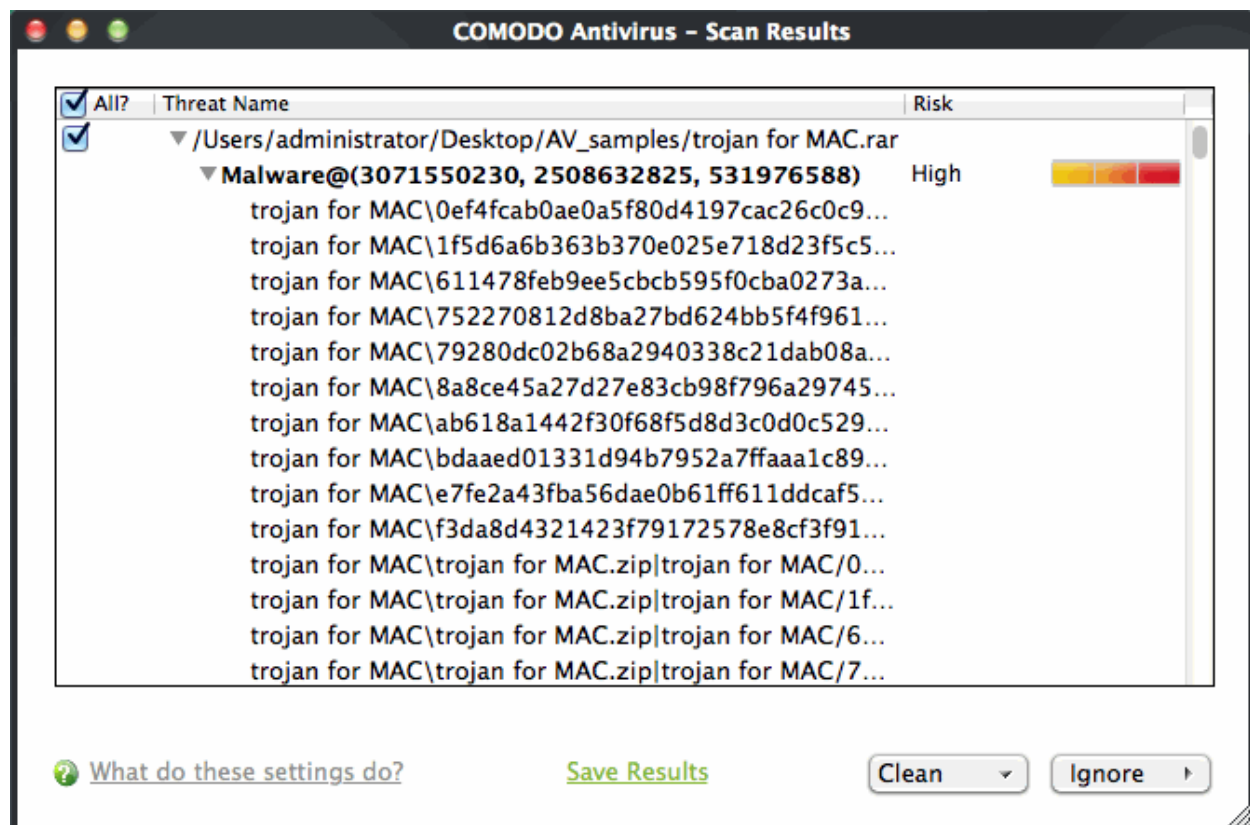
COMODO Antivirus - Scan Results

| All? | Threat Name | Risk |
|---|---|---|
| | /Users/administrator/Desktop/AV_samples/trojan for MAC.rar | |
| | Malware@(3071550230, 2508632825, 531976588) | High |
| | trojan for MAC\0ef4fcab0ae0a5f80d4197cac26c0c9... | |
| | trojan for MAC\1f5d6a6b363b370e025e718d23f5c5... | |
| | trojan for MAC\611478feb9ee5cbcb595f0cba0273a... | |
| | trojan for MAC\752270812d8ba27bd624bb5f4f961... | |
| | trojan for MAC\79280dc02b68a2940338c21dab08a... | |
| | trojan for MAC\8a8ce45a27d27e83cb98f796a29745... | |
| | trojan for MAC\ab618a1442f30f68f5d8d3c0d0c529... | |
| | trojan for MAC\bdaaed01331d94b7952a7ffaaa1c89... | |
| | trojan for MAC\e7fe2a43fba56dae0b61ff611ddcaf5... | |
| | trojan for MAC\f3da8d4321423f79172578e8cf3f91... | |
| | trojan for MAC\trojan for MAC.zip\|trojan for MAC/0... | |
| | trojan for MAC\trojan for MAC.zip\|trojan for MAC/1f... | |
| | trojan for MAC\trojan for MAC.zip\|trojan for MAC/6... | |
| | trojan for MAC\trojan for MAC.zip\|trojan for MAC/7... | |

What do these settings do?

Save Results

Clean

Ignore